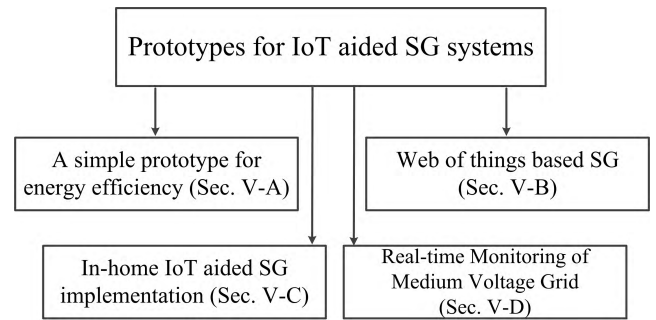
Prototypes for IoT aided SG systems

A simple prototype for energy efficiency (Sec. V-A)

Web of things based SG (Sec. V-B)

In-home IoT aided SG implementation (Sec. V-C)

Real-time Monitoring of Medium Voltage Grid (Sec. V-D)